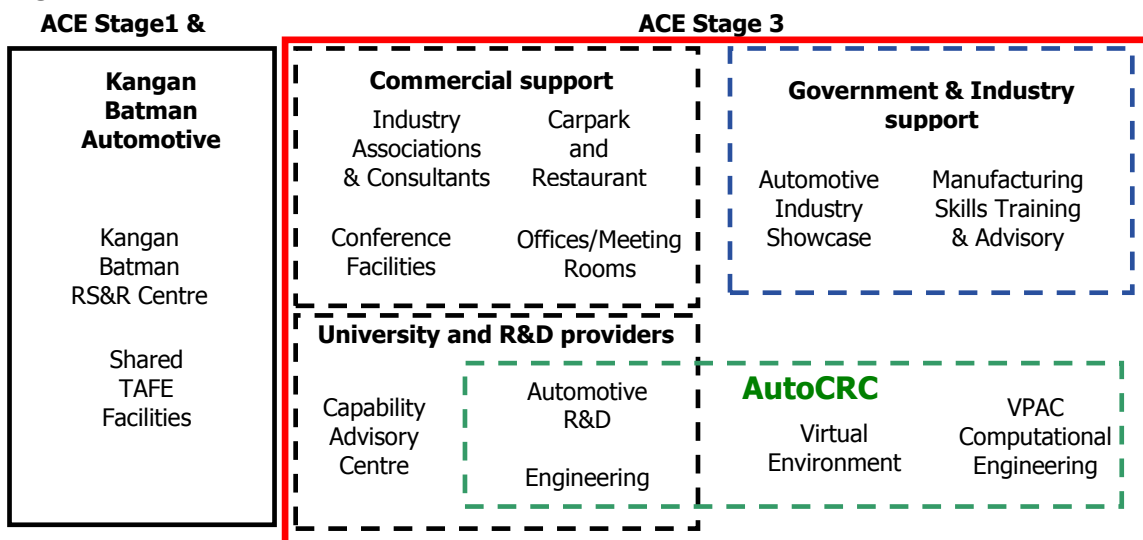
ACE Stage1 &

ACE Stage 3

Kangan Batman Automotive

Kangan Batman RS&R Centre

Shared TAFE Facilities

Commercial support

Industry Associations & Consultants

Carpark and Restaurant

Conference Facilities

Offices/Meeting Rooms

Government & Industry support

Automotive Industry Showcase

Manufacturing Skills Training & Advisory

University and R&D providers

Capability Advisory Centre

Automotive R&D

Engineering

AutoCRC

Virtual Environment

VPAC Computational Engineering